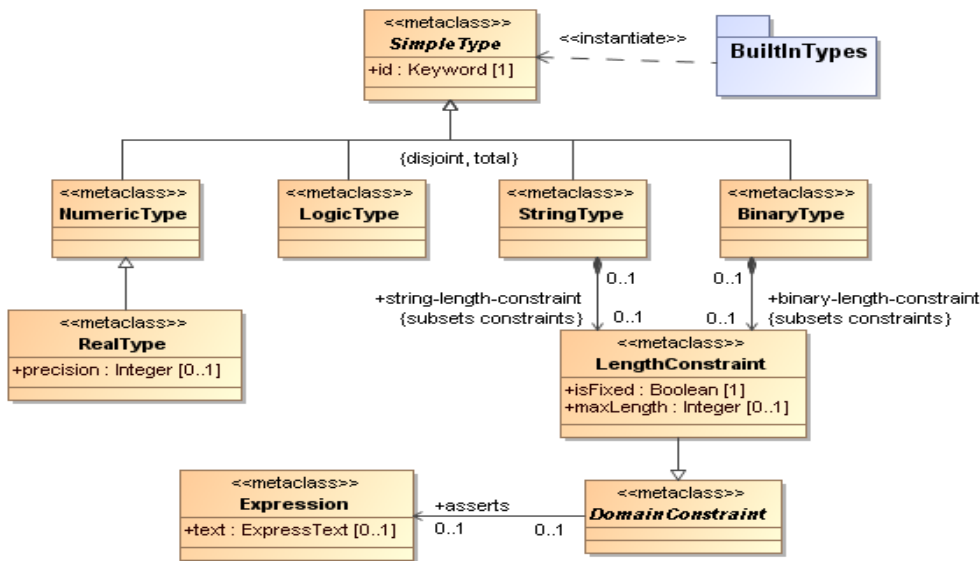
<<metaclass>>
SimpleType
+id : Keyword [1]

<<instantiate>>

BuiltInTypes

{disjoint, total}

<<metaclass>>
NumericType

<<metaclass>>
LogicType

<<metaclass>>
StringType

<<metaclass>>
BinaryType

<<metaclass>>
RealType
+precision : Integer [0..1]

0..1
+string-length-constraint
{subsets constraints}
0..1

0..1
+binary-length-constraint
{subsets constraints}
0..1

<<metaclass>>
LengthConstraint
+isFixed : Boolean [1]
+maxLength : Integer [0..1]

<<metaclass>>
Expression
+text : ExpressText [0..1]

+asserts
0..1
0..1

<<metaclass>>
DomainConstraint